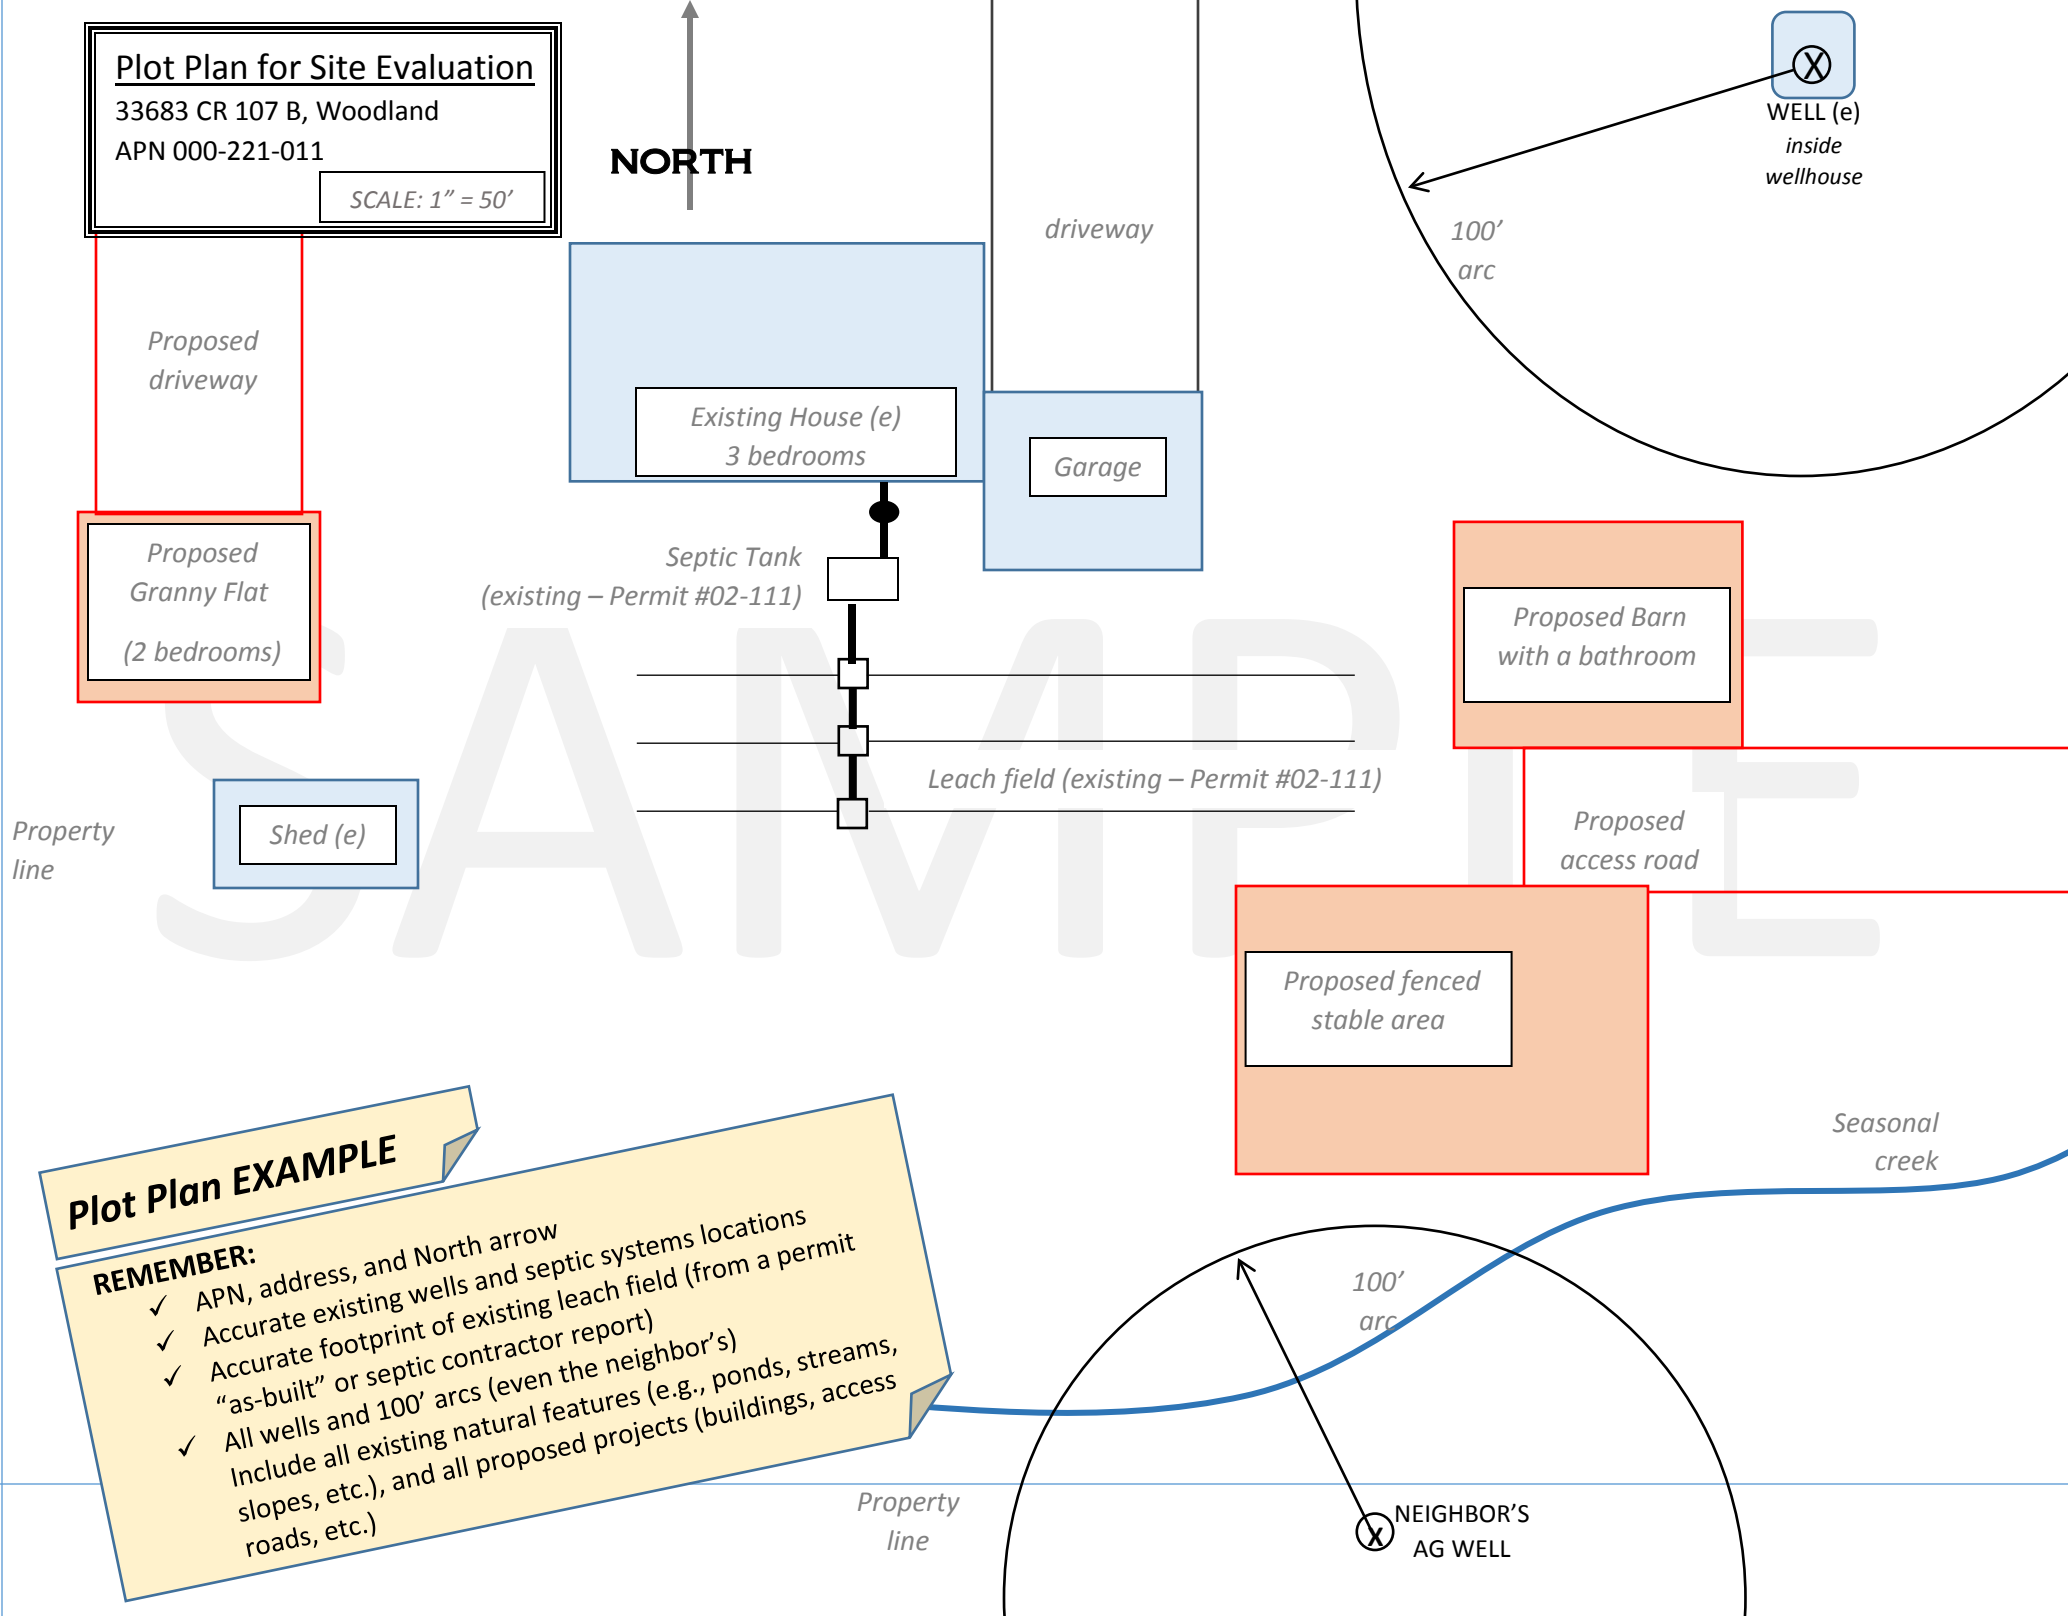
Plot Plan for Site Evaluation
33683 CR 107 B, Woodland
APN 000-221-011
SCALE: 1" = 50'

NORTH

driveway

WELL (e)
inside
wellhouse

100'
arc

Proposed
driveway

Existing House (e)
3 bedrooms

Garage

Proposed
Granny Flat
(2 bedrooms)

Septic Tank
(existing – Permit #02-111)

Proposed Barn
with a bathroom

Leach field (existing – Permit #02-111)

Property
line

Shed (e)

Proposed
access road

Proposed fenced
stable area

SAMPLE

Seasonal
creek

Plot Plan EXAMPLE

REMEMBER:
✓ APN, address, and North arrow
✓ Accurate existing wells and septic systems locations
✓ Accurate footprint of existing leach field (from a permit "as-built" or septic contractor report)
✓ All wells and 100' arcs (even the neighbor's)
✓ Include all existing natural features (e.g., ponds, streams, slopes, etc.), and all proposed projects (buildings, access roads, etc.)

100'
arc

Property
line

NEIGHBOR'S
AG WELL